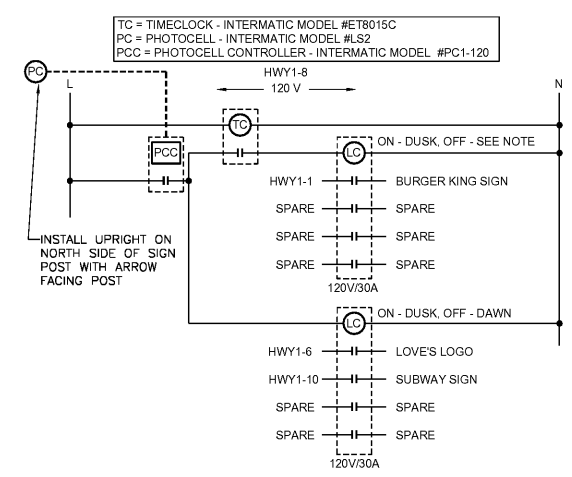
TC = TIMECLOCK - INTERMATIC MODEL #ET8015C
PC = PHOTOCELL - INTERMATIC MODEL #LS2
PCC = PHOTOCELL CONTROLLER - INTERMATIC MODEL #PC1-120

PC

L

HWY1-8
120 V

N

TC

PCC

LC

ON - DUSK, OFF - SEE NOTE

HWY1-1 BURGER KING SIGN
SPARE SPARE
SPARE SPARE
SPARE SPARE

120V/30A

INSTALL UPRIGHT ON NORTH SIDE OF SIGN POST WITH ARROW FACING POST

LC

ON - DUSK, OFF - DAWN

HWY1-6 LOVE'S LOGO
HWY1-10 SUBWAY SIGN
SPARE SPARE
SPARE SPARE

120V/30A